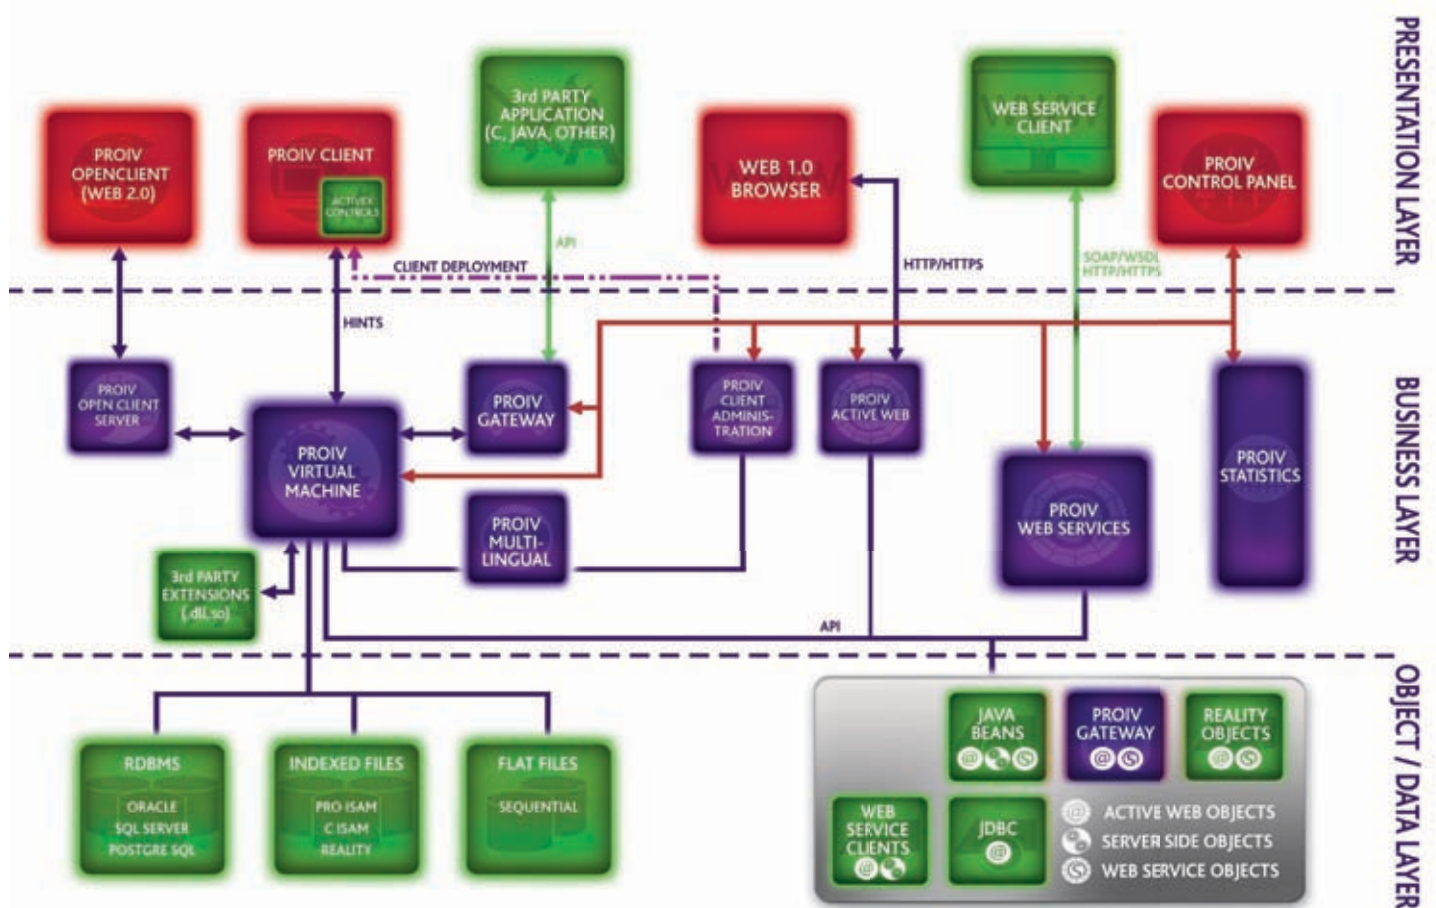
PRESENTATION LAYER

PROIV OPENCLIENT (WEB 2.0)

PROIV CLIENT

ACTIVEX CONTROLS

3rd PARTY APPLICATION (C, JAVA, OTHER)

WEB 1.0 BROWSER

WEB SERVICE CLIENT

PROIV CONTROL PANEL

API

CLIENT DEPLOYMENT

HTTP/HTTPS

SOAP/WSDL HTTP/HTTPS

HINTS

BUSINESS LAYER

PROIV OPEN CLIENT SERVER

PROIV VIRTUAL MACHINE

PROIV GATEWAY

PROIV CLIENT ADMINIS-TRATION

PROIV ACTIVE WEB

PROIV WEB SERVICES

PROIV STATISTICS

PROIV MULTI-LINGUAL

3rd PARTY EXTENSIONS (.dll,.so)

API

OBJECT / DATA LAYER

RDBMS

ORACLE
SQL SERVER
POSTGRE SQL

INDEXED FILES

PRO ISAM
C ISAM
REALITY

FLAT FILES

SEQUENTIAL

JAVA BEANS

PROIV GATEWAY

REALITY OBJECTS

WEB SERVICE CLIENTS

JDBC

ACTIVE WEB OBJECTS
SERVER SIDE OBJECTS
WEB SERVICE OBJECTS